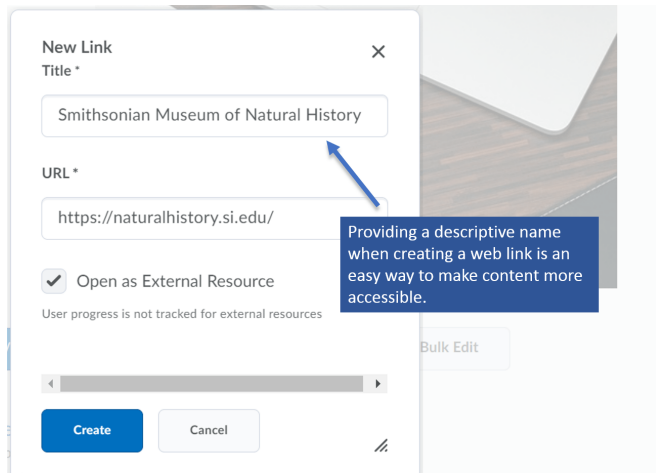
New Link

Title *

Smithsonian Museum of Natural History

URL *

https://naturalhistory.si.edu/

Providing a descriptive name when creating a web link is an easy way to make content more accessible.

Open as External Resource

User progress is not tracked for external resources

Bulk Edit

Create

Cancel